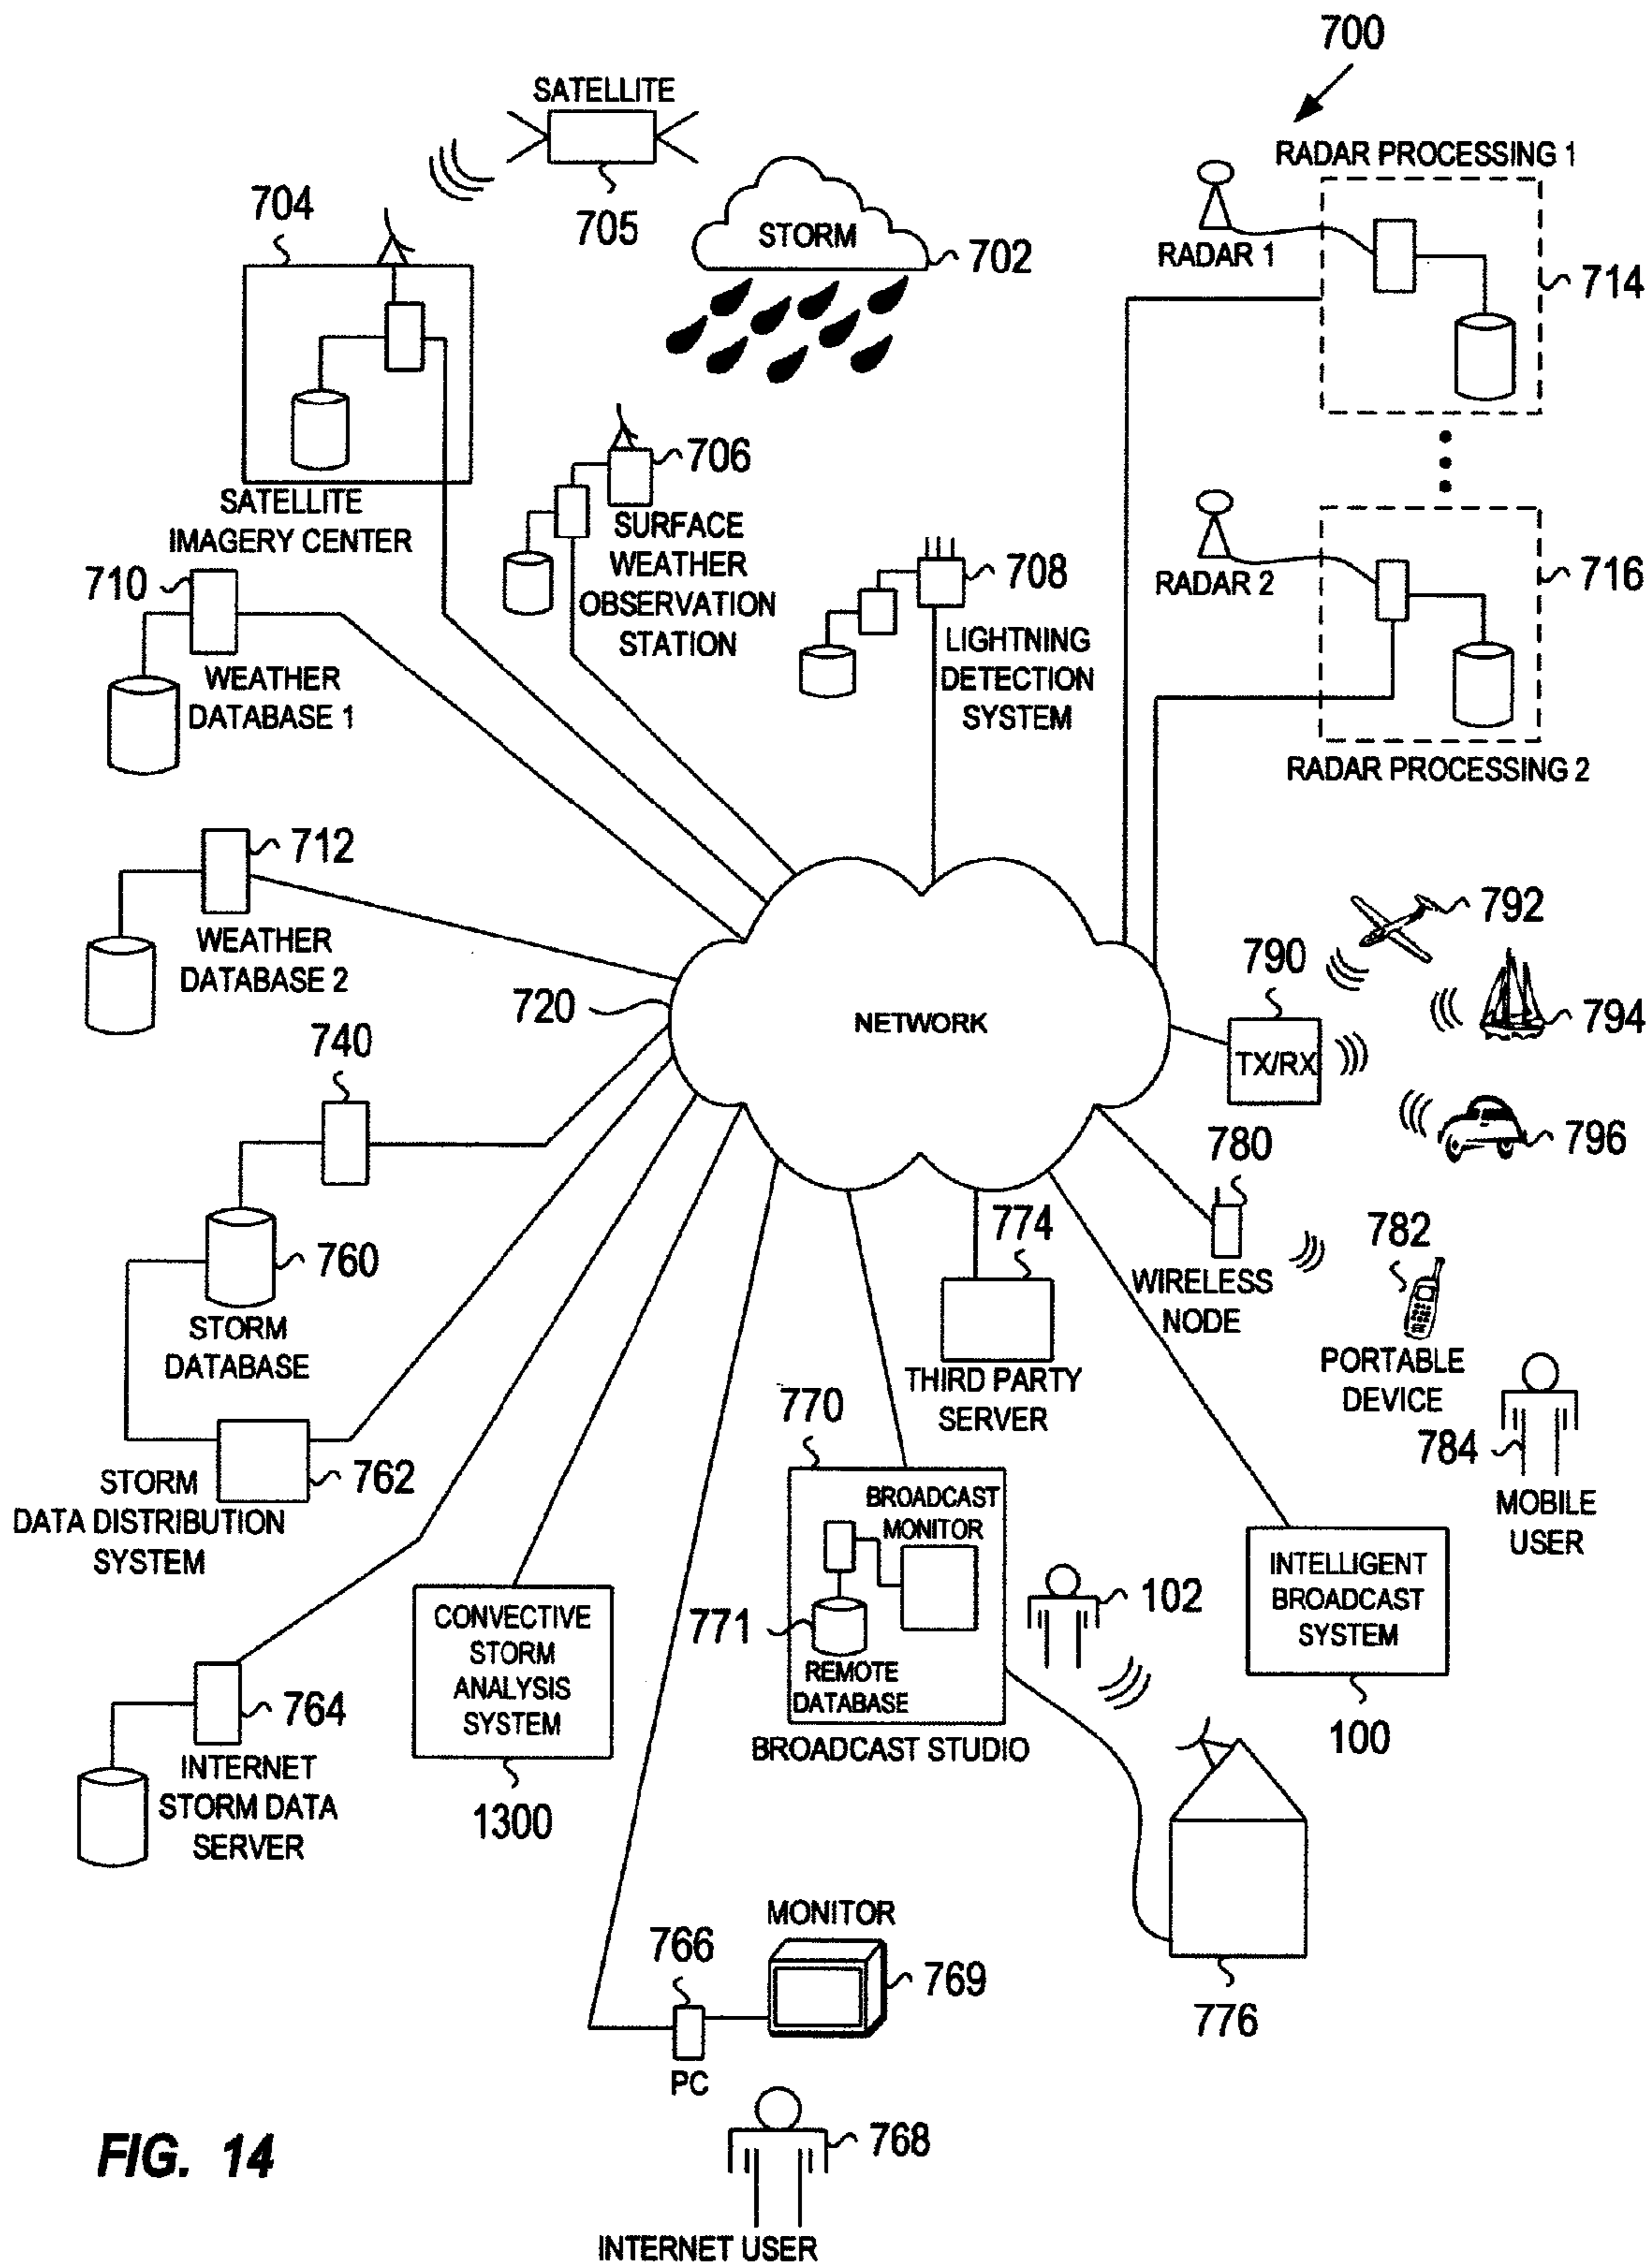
700

SATELLITE
705

704

SATELLITE IMAGERY CENTER

STORM
702

RADAR PROCESSING 1
RADAR 1
714

706
SURFACE WEATHER OBSERVATION STATION

710
WEATHER DATABASE 1

708
LIGHTNING DETECTION SYSTEM

RADAR 2
716
RADAR PROCESSING 2

712
WEATHER DATABASE 2

720
NETWORK

792
790
794
TX/RX
796

740

760
STORM DATABASE

774
780
WIRELESS NODE
782
PORTABLE DEVICE

THIRD PARTY SERVER

784
MOBILE USER

770
BROADCAST MONITOR
771
REMOTE DATABASE
BROADCAST STUDIO

762
STORM DATA DISTRIBUTION SYSTEM

102

INTELLIGENT BROADCAST SYSTEM
100

CONVECTIVE STORM ANALYSIS SYSTEM
1300

764
INTERNET STORM DATA SERVER

MONITOR
766
769
PC

776

FIG. 14

768
INTERNET USER